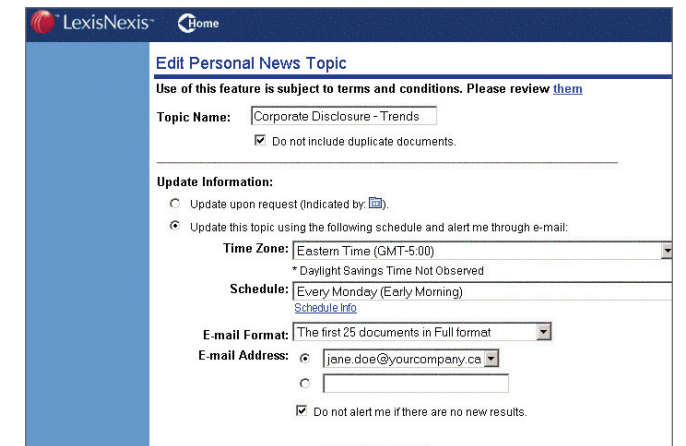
LexisNexis
Home

Edit Personal News Topic

Use of this feature is subject to terms and conditions. Please review them

Topic Name: Corporate Disclosure - Trends

Do not include duplicate documents.

Update Information:

Update upon request (Indicated by: ).

Update this topic using the following schedule and alert me through e-mail:

Time Zone: Eastern Time (GMT-5:00)

* Daylight Savings Time Not Observed

Schedule: Every Monday (Early Morning)

Schedule Info

E-mail Format: The first 25 documents in Full format

E-mail Address: jane.doe@yourcompany.ca

Do not alert me if there are no new results.